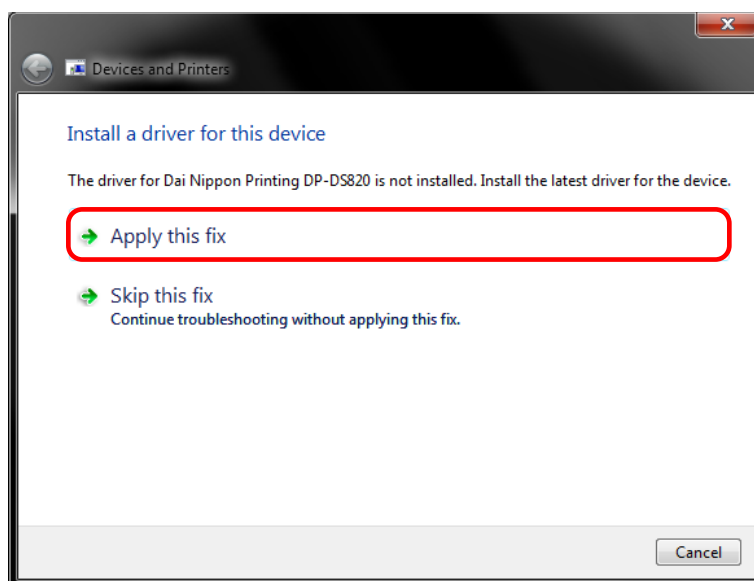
Devices and Printers

Install a driver for this device

The driver for Dai Nippon Printing DP-DS820 is not installed. Install the latest driver for the device.

Apply this fix

Skip this fix
Continue troubleshooting without applying this fix.

Cancel